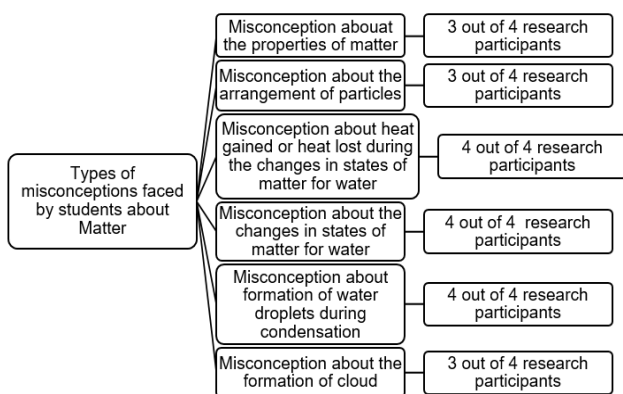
Types of misconceptions faced by students about Matter

Misconception abouat the properties of matter

3 out of 4 research participants

Misconception about the arrangement of particles

3 out of 4 research participants

Misconception about heat gained or heat lost during the changes in states of matter for water

4 out of 4 research participants

Misconception about the changes in states of matter for water

4 out of 4 research participants

Misconception about formation of water droplets during condensation

4 out of 4 research participants

Misconception about the formation of cloud

3 out of 4 research participants